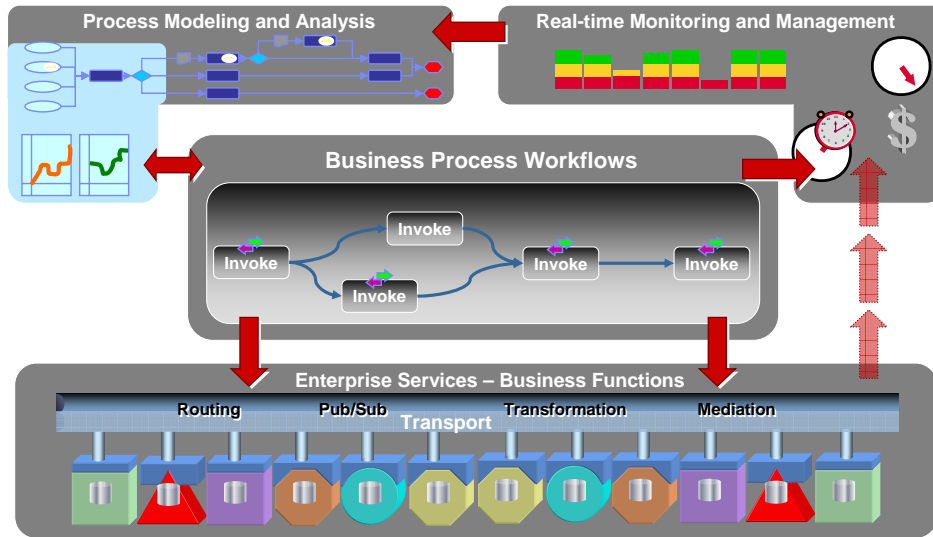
Process Modeling and Analysis

Real-time Monitoring and Management

$

Business Process Workflows

Invoke

Invoke

Invoke

Invoke

Invoke

Enterprise Services – Business Functions

Routing

Pub/Sub

Transformation

Mediation

Transport